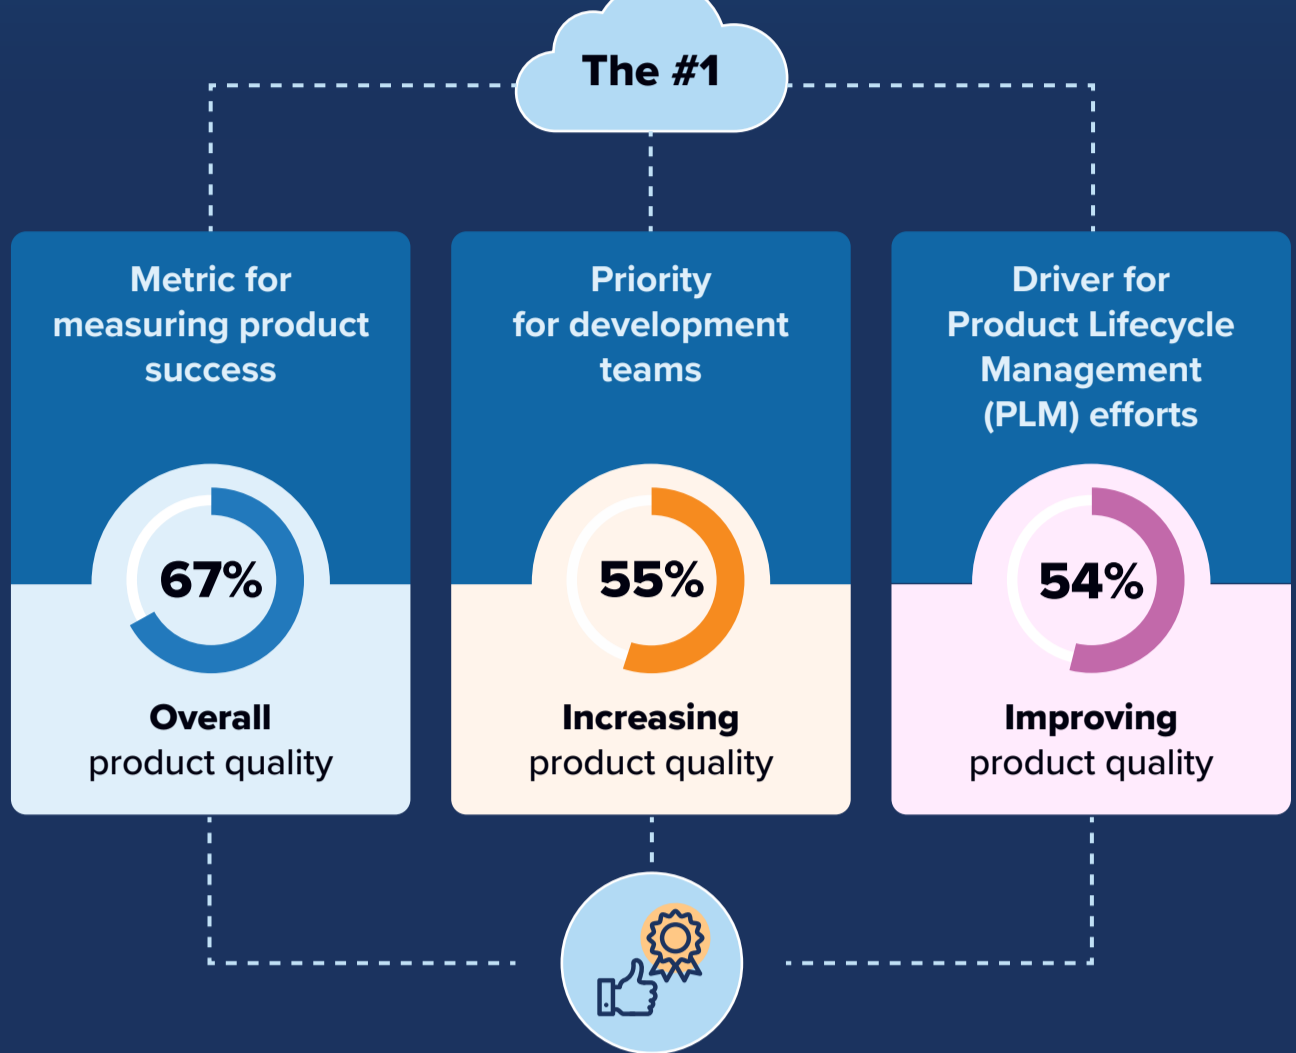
The #1

Metric for measuring product success

67%

**Overall** product quality

Priority for development teams

55%

**Increasing** product quality

Driver for Product Lifecycle Management (PLM) efforts

54%

**Improving** product quality